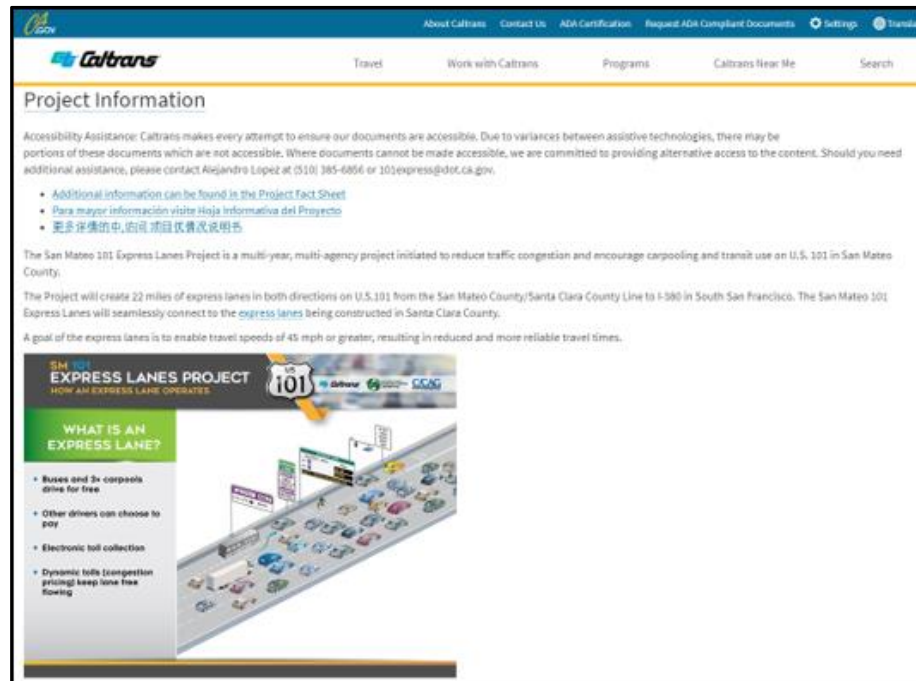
CA.GOV

About Caltrans Contact Us ADA Certification Request ADA Compliant Documents Settings Transla

Caltrans

Travel Work with Caltrans Programs Caltrans Near Me Search

Project Information

Accessibility Assistance: Caltrans makes every attempt to ensure our documents are accessible. Due to variances between assistive technologies, there may be portions of these documents which are not accessible. Where documents cannot be made accessible, we are committed to providing alternative access to the content. Should you need additional assistance, please contact Alejandro Lopez at (510) 385-6856 or 101express@dot.ca.gov.

- Additional information can be found in the Project Fact Sheet
- Para mayor información visite Hoja Informativa del Proyecto
- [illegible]

The San Mateo 101 Express Lanes Project is a multi-year, multi-agency project initiated to reduce traffic congestion and encourage carpooling and transit use on U.S. 101 in San Mateo County.

The Project will create 22 miles of express lanes in both directions on U.S.101 from the San Mateo County/Santa Clara County Line to I-380 in South San Francisco. The San Mateo 101 Express Lanes will seamlessly connect to the express lanes being constructed in Santa Clara County.

A goal of the express lanes is to enable travel speeds of 45 mph or greater, resulting in reduced and more reliable travel times.

SM 101
EXPRESS LANES PROJECT
HOW AN EXPRESS LANE OPERATES

US 101

Caltrans C/CAG

WHAT IS AN EXPRESS LANE?

• Buses and 3+ carpools drive for free
• Other drivers can choose to pay
• Electronic toll collection
• Dynamic tolls (congestion pricing) keep lane free flowing